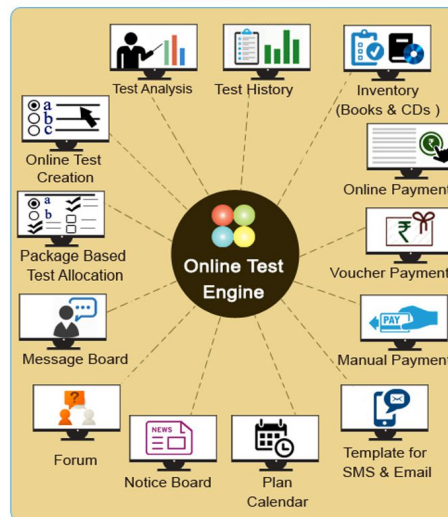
Test Analysis

Test History

Inventory (Books & CDs )

Online Test Creation

Online Payment

Package Based Test Allocation

Online Test Engine

Voucher Payment

Message Board

Manual Payment

Forum

Notice Board

Plan Calendar

Template for SMS & Email

a
b
c

NEWS

PAY